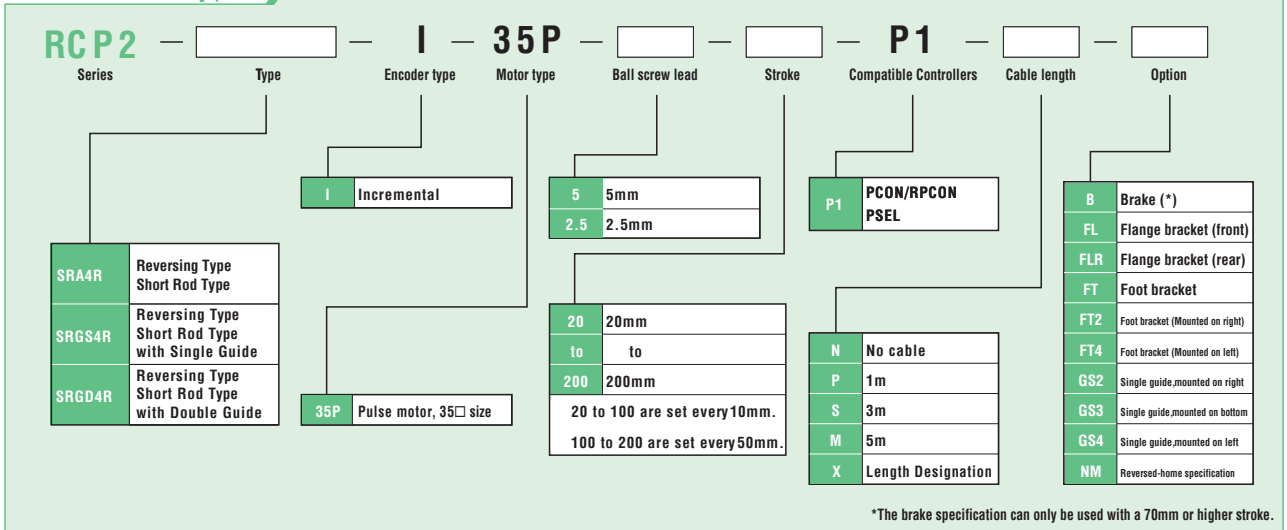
RCP2 — [ ] — I — 35P — [ ] — [ ] — P1 — [ ] — [ ]

Series Type Encoder type Motor type Ball screw lead Stroke Compatible Controllers Cable length Option

| | |
|---|---|
| SRA4R | Reversing Type Short Rod Type |
| SRGS4R | Reversing Type Short Rod Type with Single Guide |
| SRGD4R | Reversing Type Short Rod Type with Double Guide |

| | |
|---|---|
| I | Incremental |

| | |
|---|---|
| 35P | Pulse motor, 35□ size |

| | |
|---|---|
| 5 | 5mm |
| 2.5 | 2.5mm |

| | |
|---|---|
| 20 | 20mm |
| to | to |
| 200 | 200mm |

20 to 100 are set every 10mm.
100 to 200 are set every 50mm.

| | |
|---|---|
| P1 | PCON/RPCON PSEL |

| | |
|---|---|
| N | No cable |
| P | 1m |
| S | 3m |
| M | 5m |
| X | Length Designation |

| | |
|---|---|
| B | Brake (*) |
| FL | Flange bracket (front) |
| FLR | Flange bracket (rear) |
| FT | Foot bracket |
| FT2 | Foot bracket (Mounted on right) |
| FT4 | Foot bracket (Mounted on left) |
| GS2 | Single guide,mounted on right |
| GS3 | Single guide,mounted on bottom |
| GS4 | Single guide,mounted on left |
| NM | Reversed-home specification |

*The brake specification can only be used with a 70mm or higher stroke.